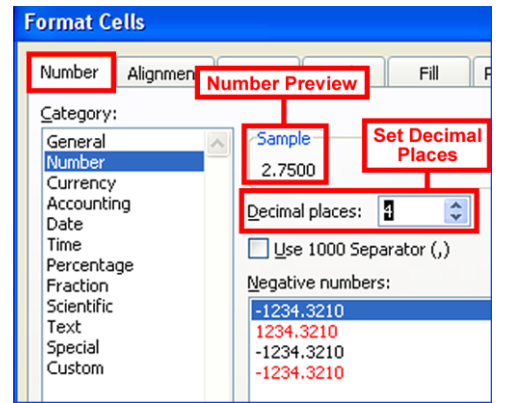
Format Cells

Number
Alignmen
Fill
F

Number Preview

Category:
General
Number
Currency
Accounting
Date
Time
Percentage
Fraction
Scientific
Text
Special
Custom

Sample
2.7500

Set Decimal Places

Decimal places: 4

Use 1000 Separator (,)

Negative numbers:
-1234.3210
1234.3210
-1234.3210
-1234.3210